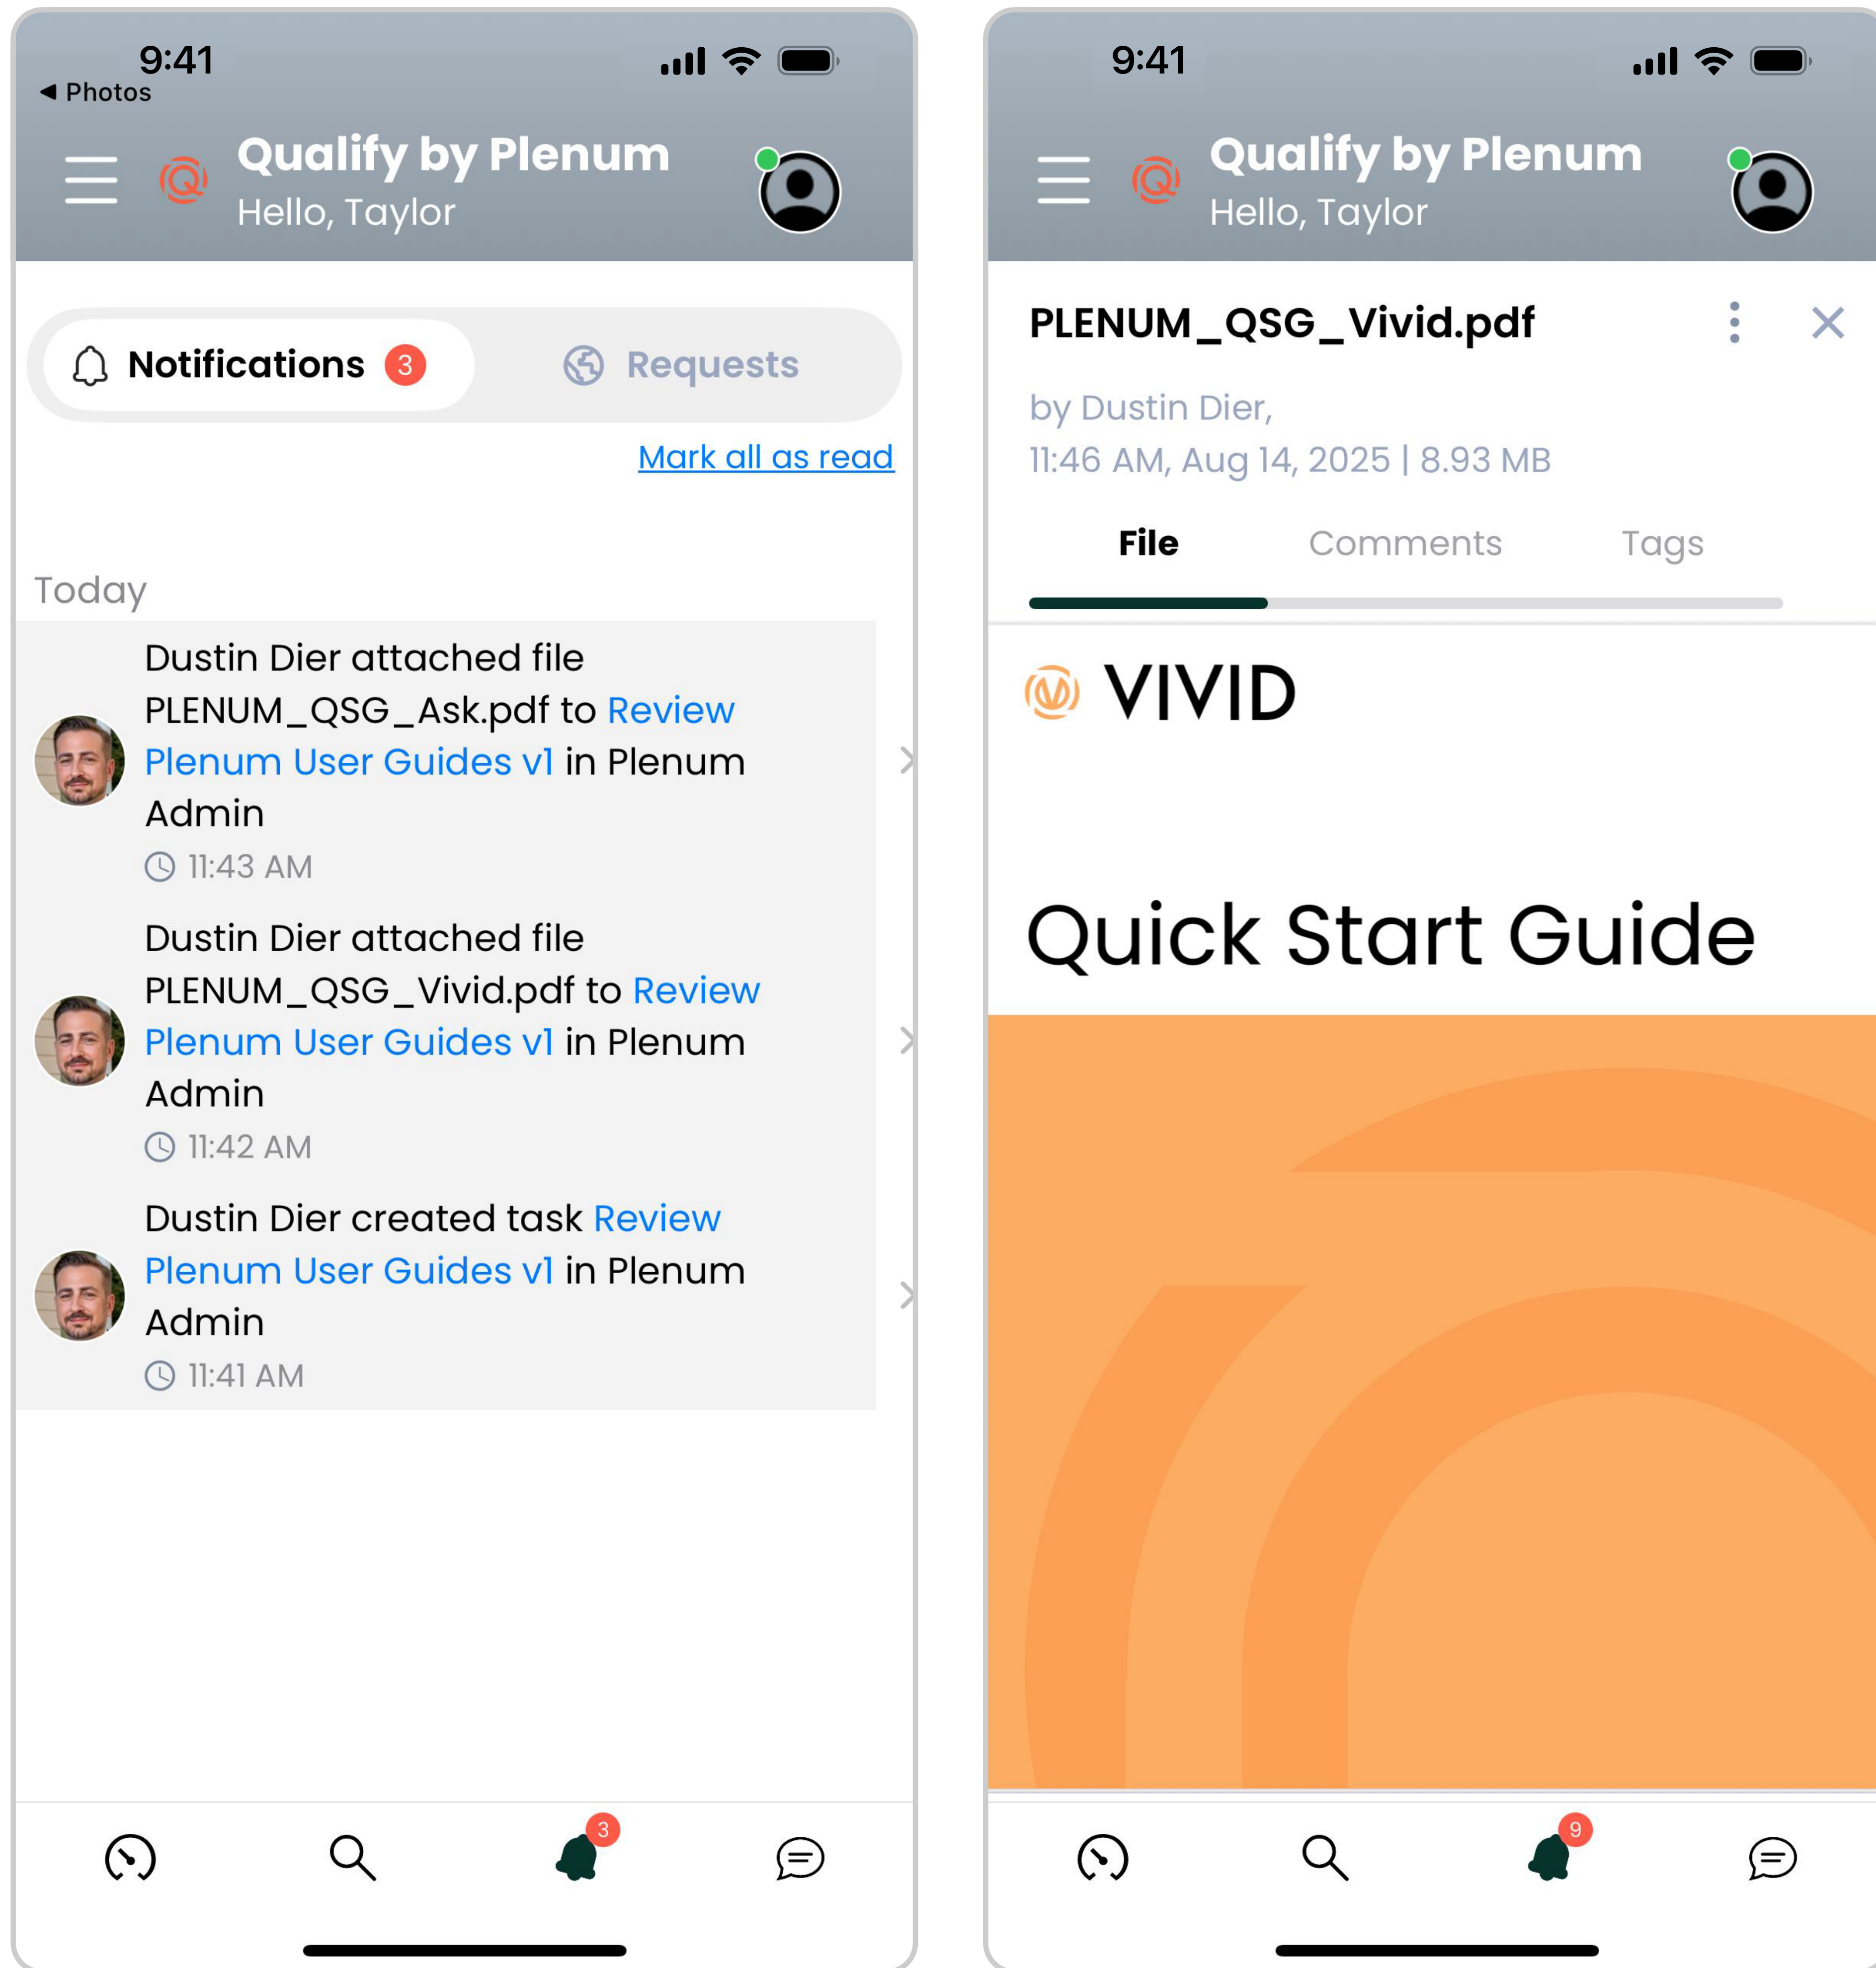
9:41
◀ Photos

Qualify by Plenum
Hello, Taylor

Notifications 3

Requests

Mark all as read

Today

Dustin Dier attached file PLENUM_QSG_Ask.pdf to Review Plenum User Guides v1 in Plenum Admin
11:43 AM

Dustin Dier attached file PLENUM_QSG_Vivid.pdf to Review Plenum User Guides v1 in Plenum Admin
11:42 AM

Dustin Dier created task Review Plenum User Guides v1 in Plenum Admin
11:41 AM

3

9:41

Qualify by Plenum
Hello, Taylor

PLENUM_QSG_Vivid.pdf

by Dustin Dier,
11:46 AM, Aug 14, 2025 | 8.93 MB

File
Comments
Tags

VIVID

Quick Start Guide

9